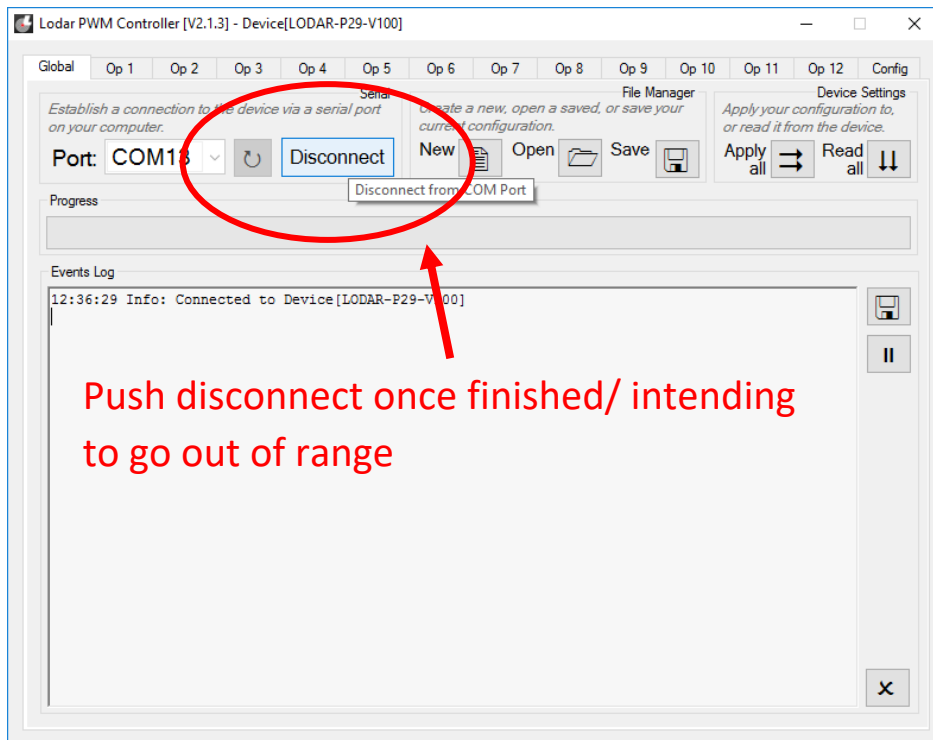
Lodar PWM Controller [V2.1.3] - Device[LODAR-P29-V100]

Global | Op 1 | Op 2 | Op 3 | Op 4 | Op 5 | Op 6 | Op 7 | Op 8 | Op 9 | Op 10 | Op 11 | Op 12 | Config

Serial
Establish a connection to the device via a serial port on your computer.
Port: COM13 | Disconnect

File Manager
Create a new, open a saved, or save your current configuration.
New | Open | Save

Device Settings
Apply your configuration to, or read it from the device.
Apply all | Read all

Disconnect from COM Port

Progress

Events Log
12:36:29 Info: Connected to Device[LODAR-P29-V100]

Push disconnect once finished/ intending to go out of range